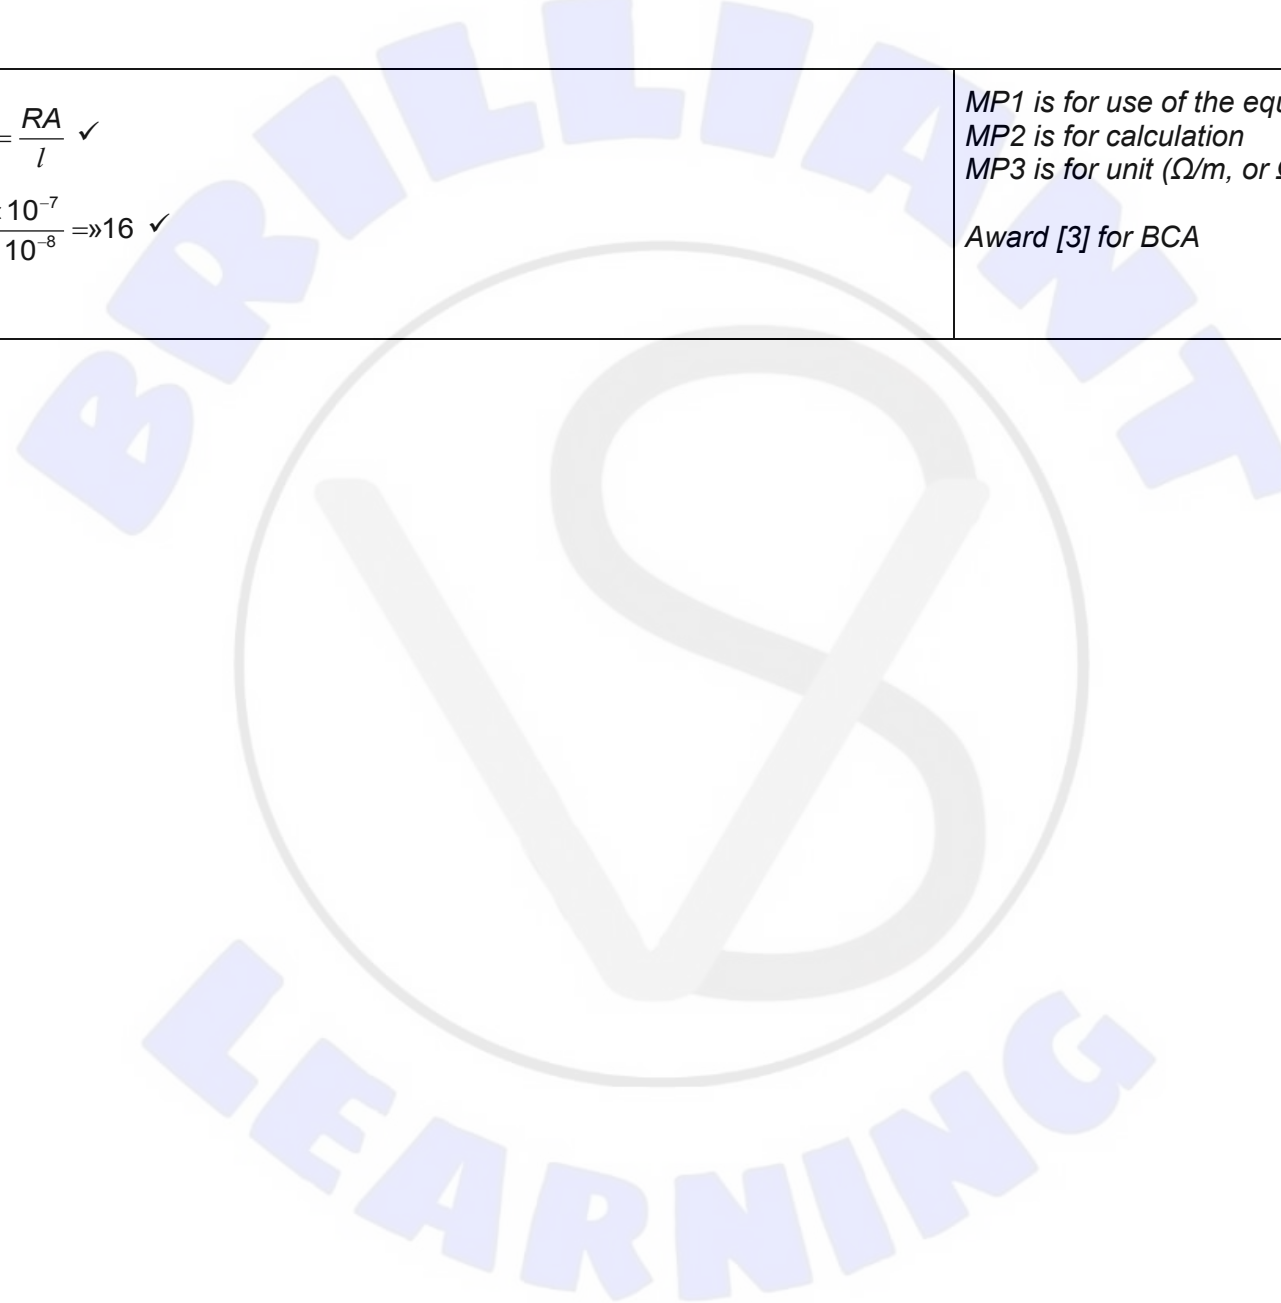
| $= \frac{RA}{l}$ ✓<br><br>$\frac{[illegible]10^{-7}}{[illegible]10^{-8}}$ =»16 ✓ | MP1 is for use of the equ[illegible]<br>MP2 is for calculation<br>MP3 is for unit (Ω/m, or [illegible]<br><br>Award [3] for BCA |
|---|---|

BRILLIANT

LEARNING